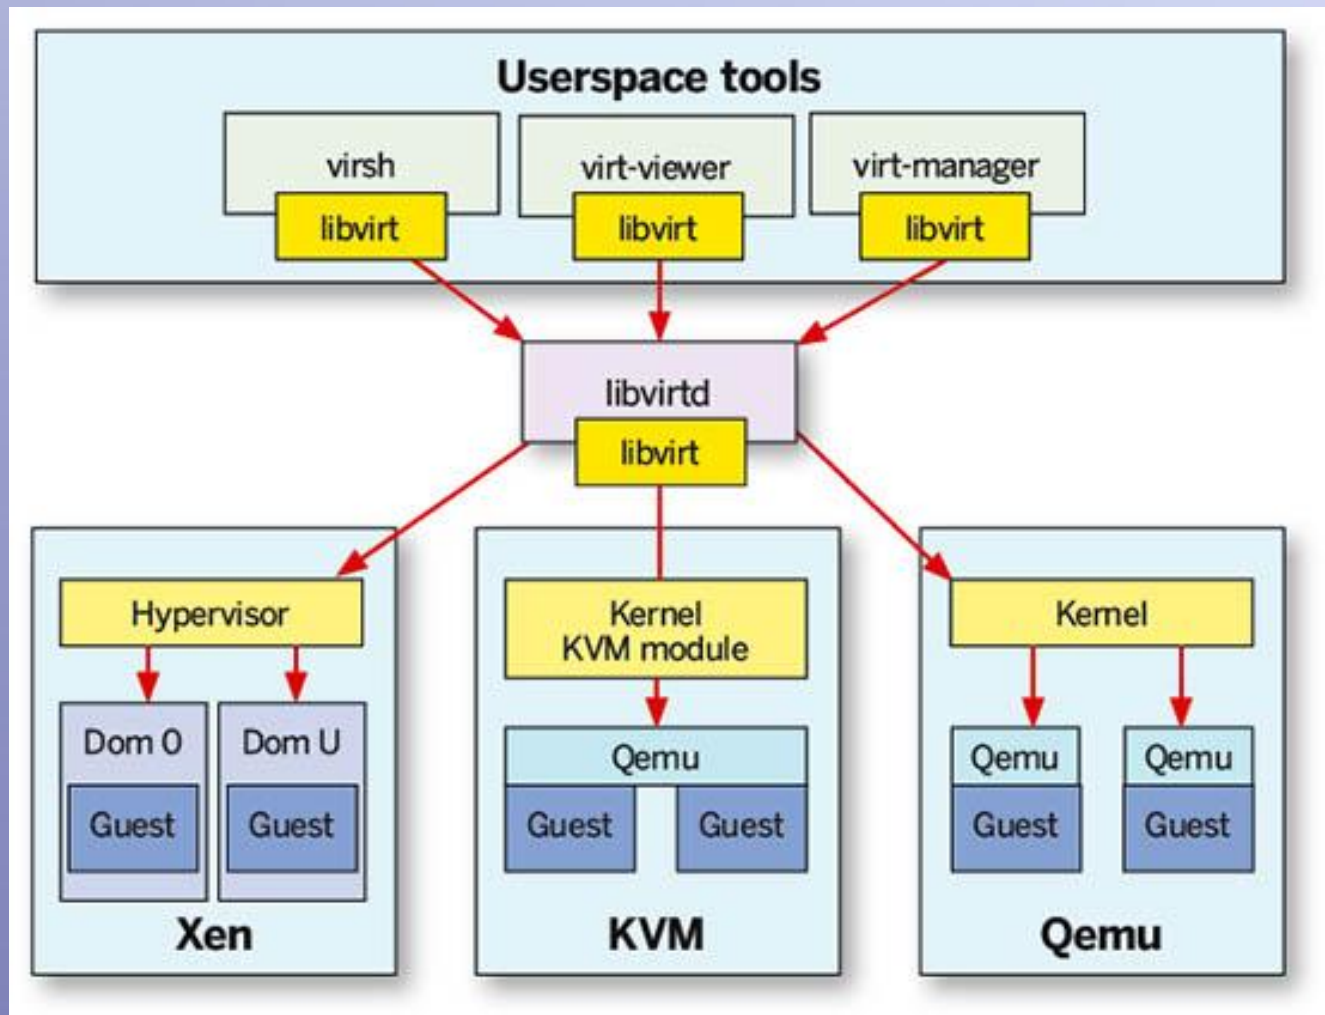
Userspace tools

virsh
libvirt

virt-viewer
libvirt

virt-manager
libvirt

libvirtd
libvirt

Hypervisor
Dom 0
Guest
Dom U
Guest
Xen

Kernel
KVM module
Qemu
Guest
Guest
KVM

Kernel
Qemu
Guest
Qemu
Guest
Qemu